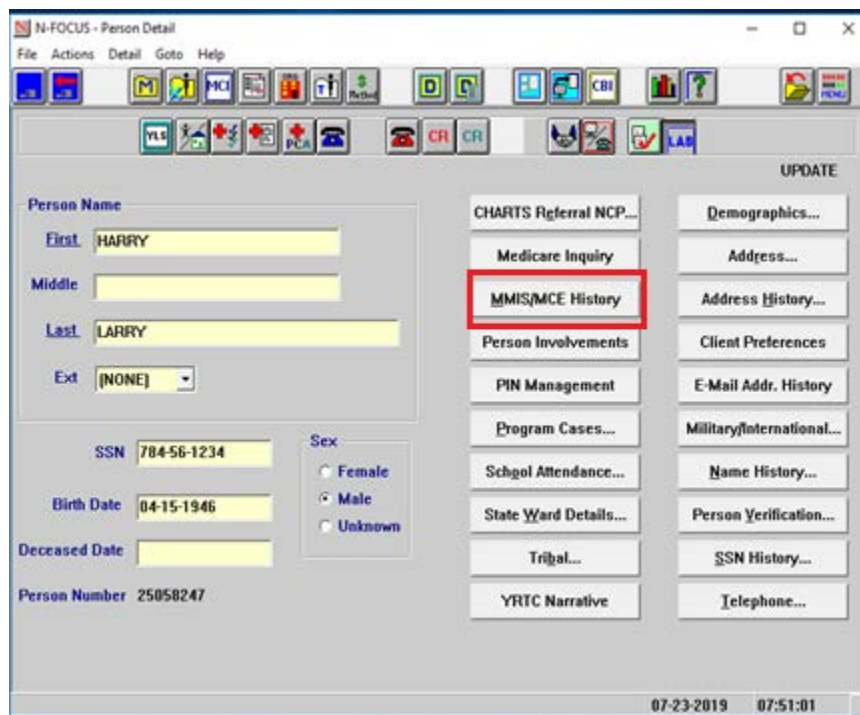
N-FOCUS - Person Detail

File Actions Detail Goto Help

M MCI CBI CR CR YLS PCA LAB

UPDATE

Person Name

First HARRY

Middle

Last LARRY

Ext (NONE)

SSN 784-56-1234

Birth Date 04-15-1946

Deceased Date

Person Number 25058247

Sex

Female

Male

Unknown

CHARTS Referral NCP...

Medicare Inquiry

MMIS/MCE History

Person Involvements

PIN Management

Program Cases...

School Attendance...

State Ward Details...

Tribal...

YRTC Narrative

Demographics...

Address...

Address History...

Client Preferences

E-Mail Addr. History

Military/International...

Name History...

Person Verification...

SSN History...

Telephone...

07-23-2019 07:51:01